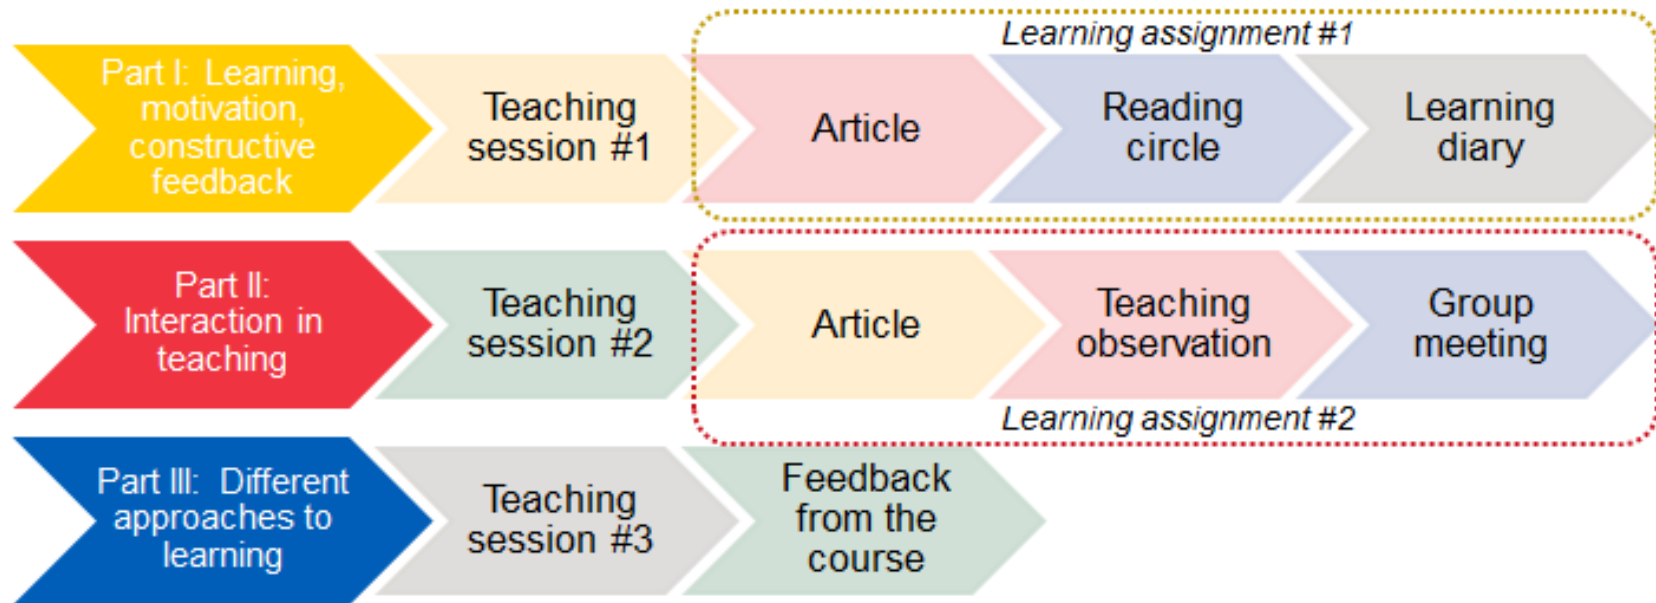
Learning assignment #1

Part I: Learning, motivation, constructive feedback

Teaching session #1

Article

Reading circle

Learning diary

Part II: Interaction in teaching

Teaching session #2

Article

Teaching observation

Group meeting

Learning assignment #2

Part III: Different approaches to learning

Teaching session #3

Feedback from the course